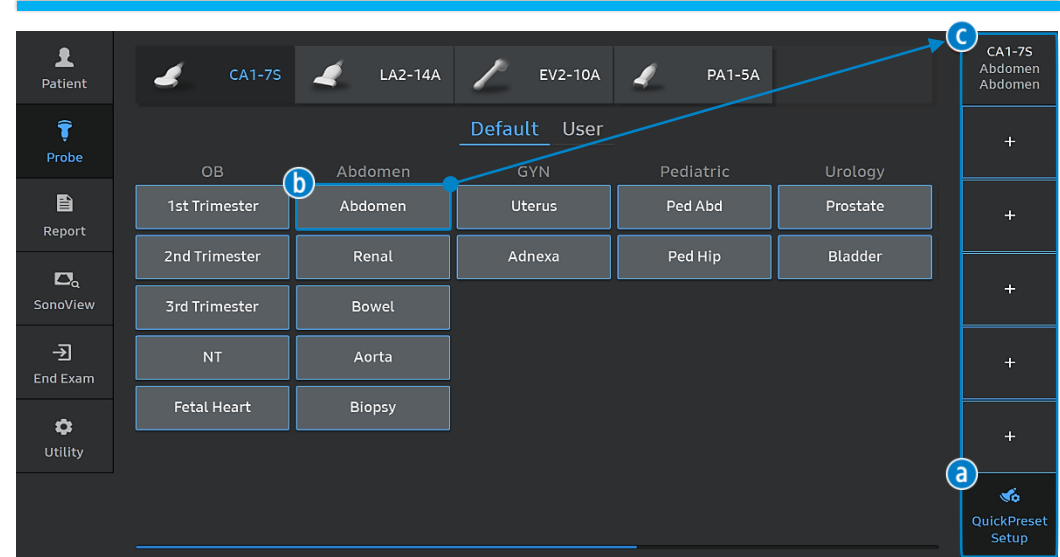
Patient
Probe
Report
SonoView
End Exam
Utility

CA1-7S
LA2-14A
EV2-10A
PA1-5A

Default User

| OB | Abdomen | GYN | Pediatric | Urology |
|---|---|---|---|---|
| 1st Trimester | Abdomen | Uterus | Ped Abd | Prostate |
| 2nd Trimester | Renal | Adnexa | Ped Hip | Bladder |
| 3rd Trimester | Bowel | | | |
| NT | Aorta | | | |
| Fetal Heart | Biopsy | | | |

b
c
CA1-7S
Abdomen
Abdomen
+
+
+
+
+
a
QuickPreset Setup